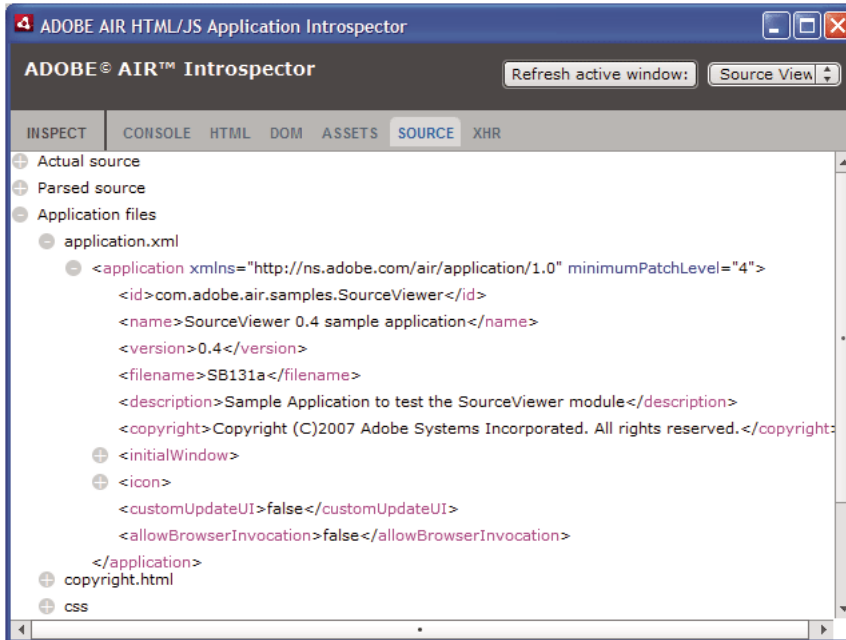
ADOBE AIR HTML/JS Application Introspector

ADOBE© AIR™ Introspector

Refresh active window:

Source View

INSPECT CONSOLE HTML DOM ASSETS SOURCE XHR

Actual source
Parsed source
Application files
application.xml
<application xmlns="http://ns.adobe.com/air/application/1.0" minimumPatchLevel="4">
<id>com.adobe.air.samples.SourceViewer</id>
<name>SourceViewer 0.4 sample application</name>
<version>0.4</version>
<filename>SB131a</filename>
<description>Sample Application to test the SourceViewer module</description>
<copyright>Copyright (C)2007 Adobe Systems Incorporated. All rights reserved.</copyright
<initialWindow>
<icon>
<customUpdateUI>false</customUpdateUI>
<allowBrowserInvocation>false</allowBrowserInvocation>
</application>
copyright.html
css